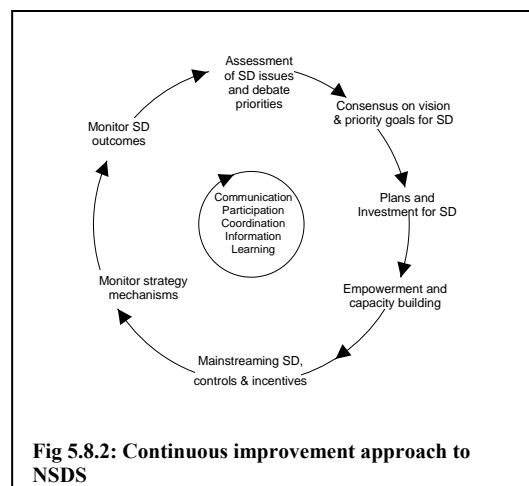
Assessment of SD issues and debate priorities

Consensus on vision & priority goals for SD

Plans and Investment for SD

Empowerment and capacity building

Mainstreaming SD, controls & incentives

Monitor strategy mechanisms

Monitor SD outcomes

Communication
Participation
Coordination
Information
Learning

Fig 5.8.2: Continuous improvement approach to NSDS